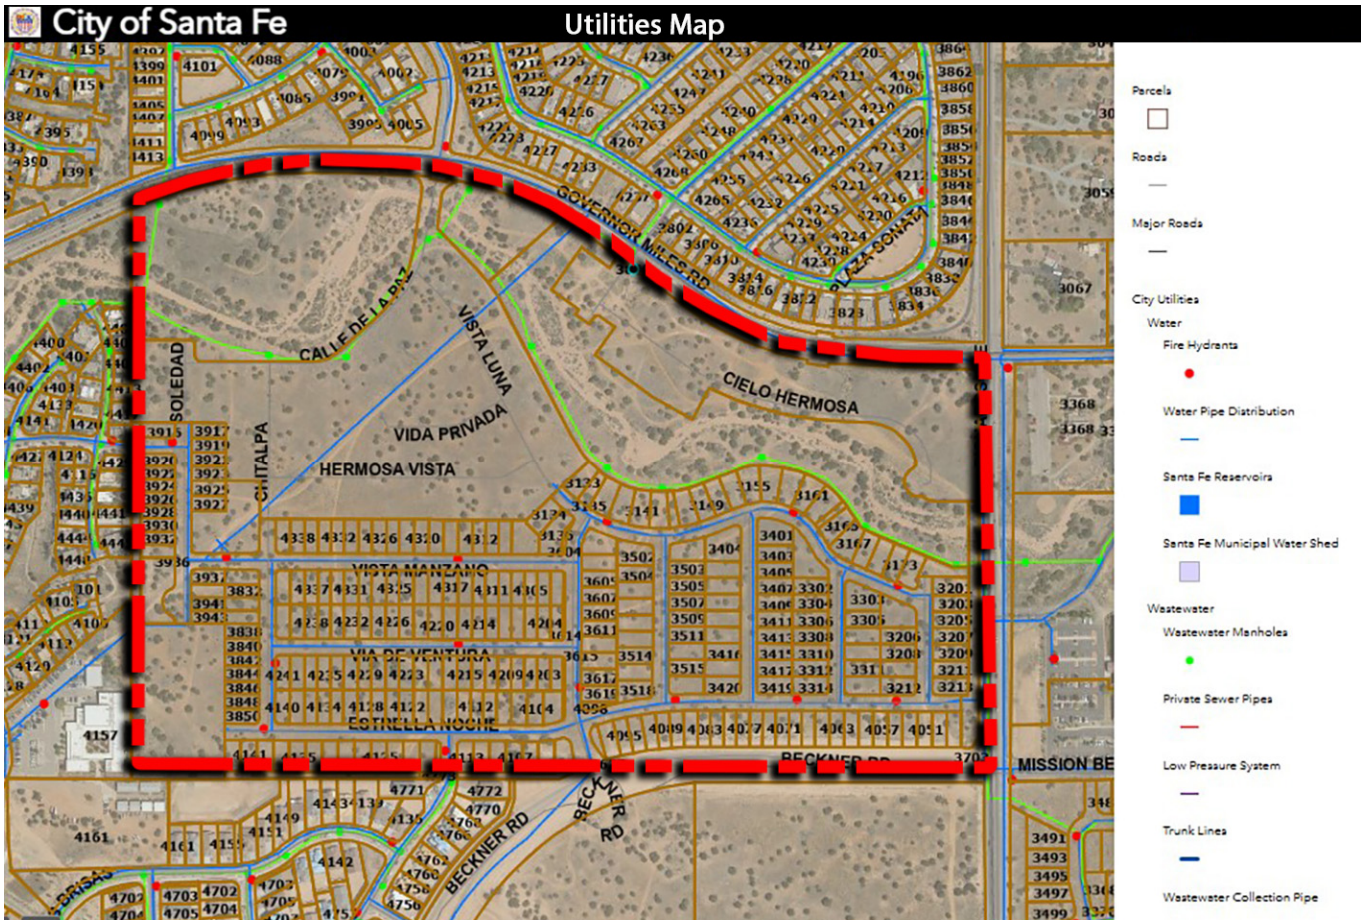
City of Santa Fe
Utilities Map

GOVERNOR MILES RD
PLAZA SONATA
CALLE DE LA PAZ
VISTA LUNA
CIELO HERMOSA
SOLEDAD
VIDA PRIVADA
HERMOSA VISTA
CHITALPA
VISTA MANZANO
VIA DE VENTURA
ESTRELLA NOCHE
BECKNER RD
BECKNER RD
BECKNER RD
MISSION BE

Parcels
Roads
Major Roads
City Utilities
Water
Fire Hydrants
Water Pipe Distribution
Santa Fe Reservoirs
Santa Fe Municipal Water Shed
Wastewater
Wastewater Manholes
Private Sewer Pipes
Low Pressure System
Trunk Lines
Wastewater Collection Pipe